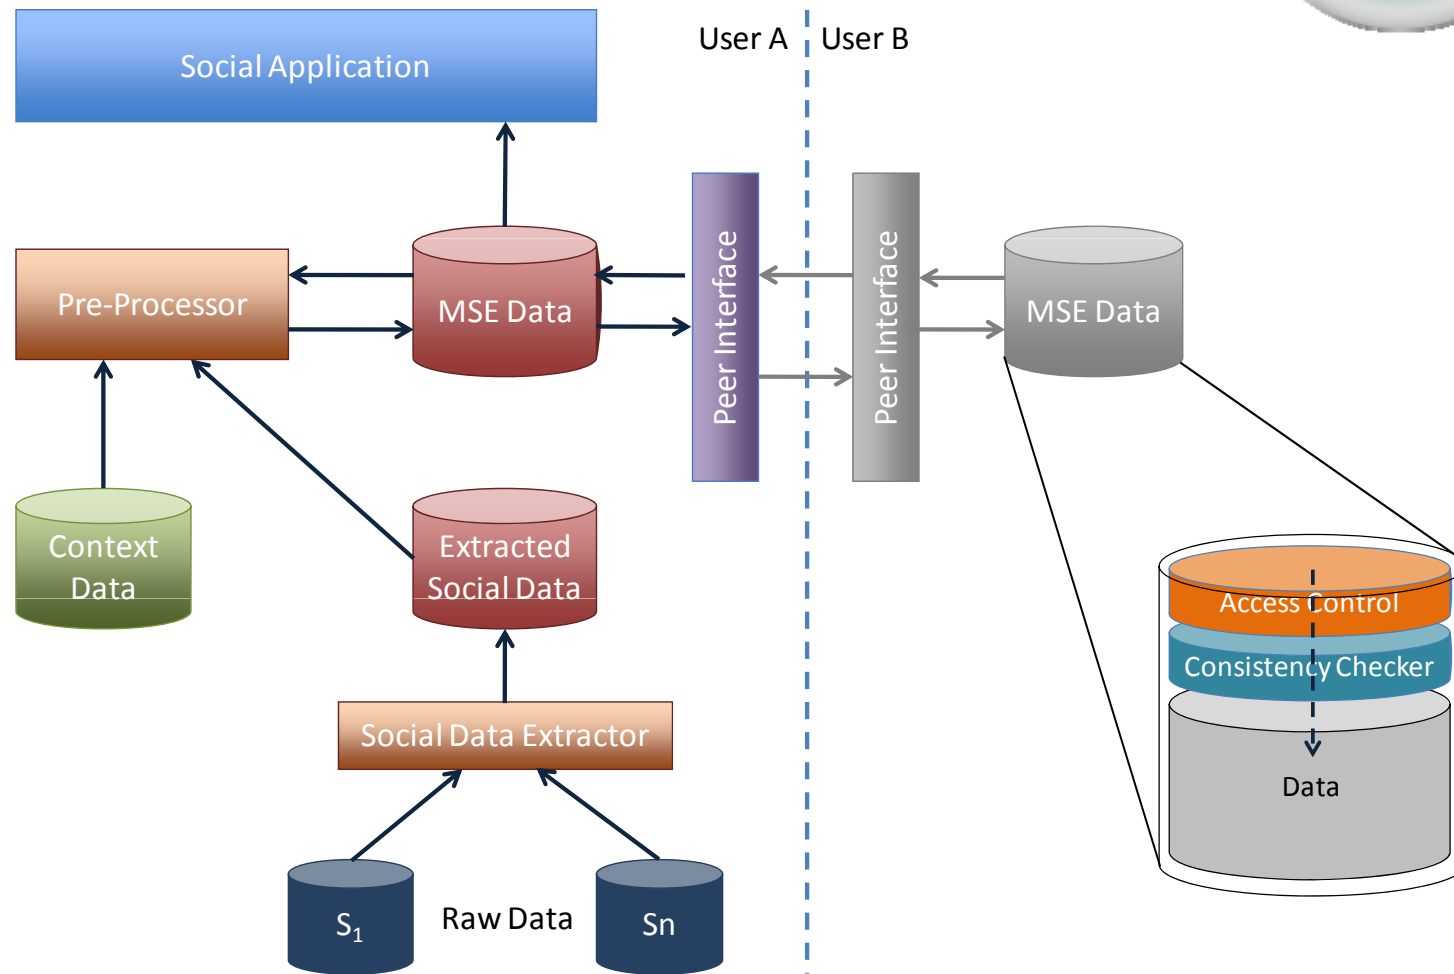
Social Application

User A

User B

Pre-Processor

MSE Data

Peer Interface

Peer Interface

MSE Data

Context Data

Extracted Social Data

Access Control

Consistency Checker

Data

Social Data Extractor

$S_1$

Raw Data

Sn